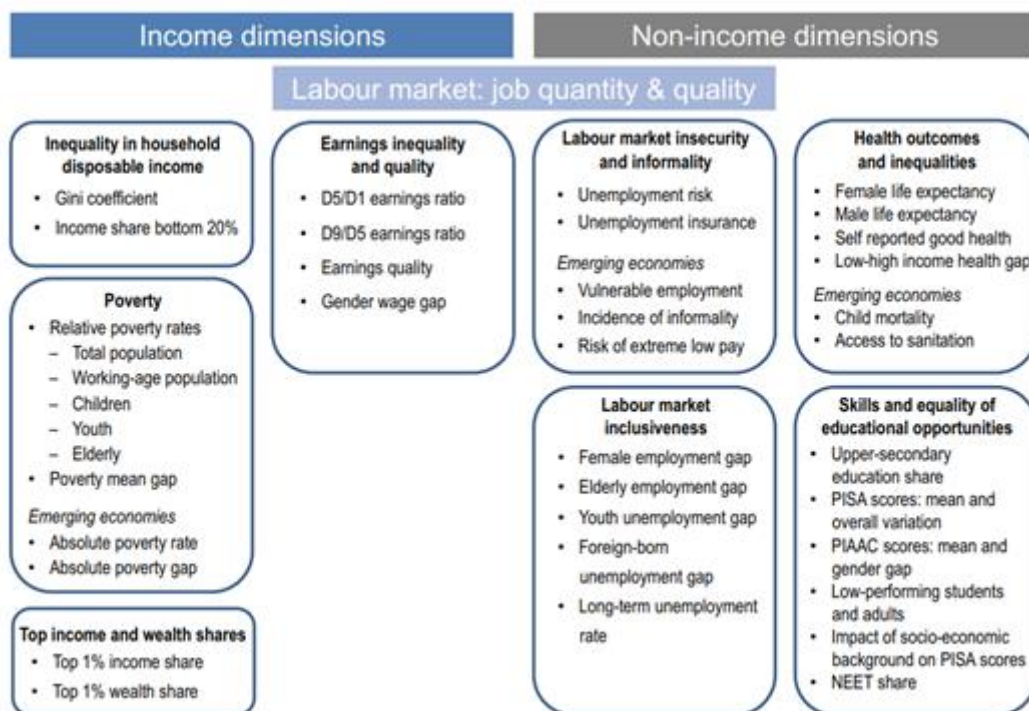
Income dimensions

Non-income dimensions

Labour market: job quantity & quality

Inequality in household disposable income
- Gini coefficient
- Income share bottom 20%

Poverty
- Relative poverty rates
  – Total population
  – Working-age population
  – Children
  – Youth
  – Elderly
- Poverty mean gap

Emerging economies
- Absolute poverty rate
- Absolute poverty gap

Top income and wealth shares
- Top 1% income share
- Top 1% wealth share

Earnings inequality and quality
- D5/D1 earnings ratio
- D9/D5 earnings ratio
- Earnings quality
- Gender wage gap

Labour market insecurity and informality
- Unemployment risk
- Unemployment insurance

Emerging economies
- Vulnerable employment
- Incidence of informality
- Risk of extreme low pay

Labour market inclusiveness
- Female employment gap
- Elderly employment gap
- Youth unemployment gap
- Foreign-born unemployment gap
- Long-term unemployment rate

Health outcomes and inequalities
- Female life expectancy
- Male life expectancy
- Self reported good health
- Low-high income health gap

Emerging economies
- Child mortality
- Access to sanitation

Skills and equality of educational opportunities
- Upper-secondary education share
- PISA scores: mean and overall variation
- PIAAC scores: mean and gender gap
- Low-performing students and adults
- Impact of socio-economic background on PISA scores
- NEET share